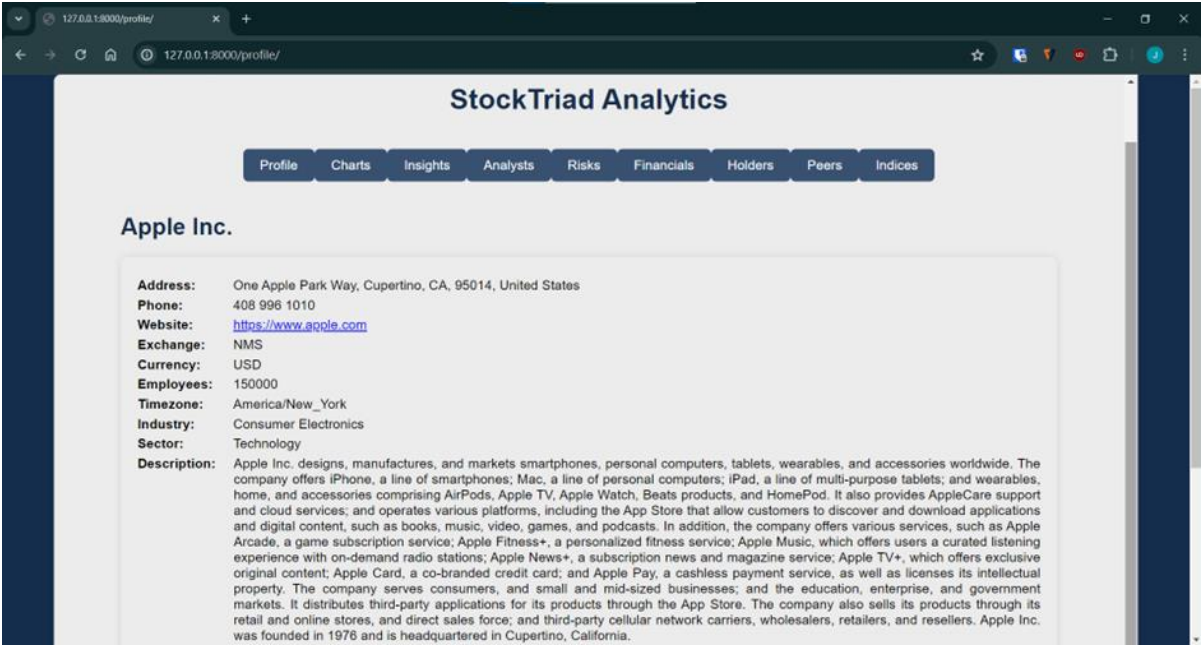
127.0.0.1:8000/profile/

127.0.0.1:8000/profile/

StockTriad Analytics

Profile Charts Insights Analysts Risks Financials Holders Peers Indices

Apple Inc.

| | |
|---|---|
| Address: | One Apple Park Way, Cupertino, CA, 95014, United States |
| Phone: | 408 996 1010 |
| Website: | https://www.apple.com |
| Exchange: | NMS |
| Currency: | USD |
| Employees: | 150000 |
| Timezone: | America/New_York |
| Industry: | Consumer Electronics |
| Sector: | Technology |
| Description: | Apple Inc. designs, manufactures, and markets smartphones, personal computers, tablets, wearables, and accessories worldwide. The company offers iPhone, a line of smartphones; Mac, a line of personal computers; iPad, a line of multi-purpose tablets; and wearables, home, and accessories comprising AirPods, Apple TV, Apple Watch, Beats products, and HomePod. It also provides AppleCare support and cloud services; and operates various platforms, including the App Store that allow customers to discover and download applications and digital content, such as books, music, video, games, and podcasts. In addition, the company offers various services, such as Apple Arcade, a game subscription service; Apple Fitness+, a personalized fitness service; Apple Music, which offers users a curated listening experience with on-demand radio stations; Apple News+, a subscription news and magazine service; Apple TV+, which offers exclusive original content; Apple Card, a co-branded credit card; and Apple Pay, a cashless payment service, as well as licenses its intellectual property. The company serves consumers, and small and mid-sized businesses; and the education, enterprise, and government markets. It distributes third-party applications for its products through the App Store. The company also sells its products through its retail and online stores, and direct sales force; and third-party cellular network carriers, wholesalers, retailers, and resellers. Apple Inc. was founded in 1976 and is headquartered in Cupertino, California. |